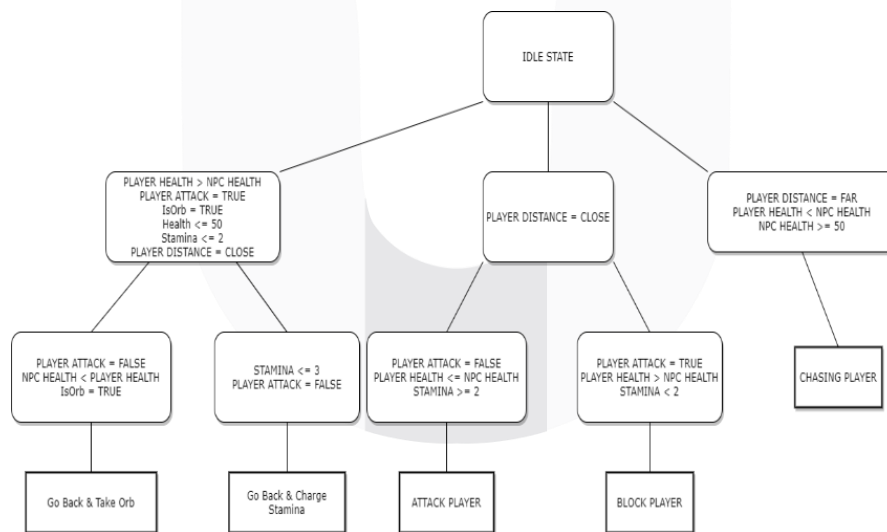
IDLE STATE

PLAYER HEALTH > NPC HEALTH
PLAYER ATTACK = TRUE
IsOrb = TRUE
Health <= 50
Stamina <= 2
PLAYER DISTANCE = CLOSE

PLAYER DISTANCE = CLOSE

PLAYER DISTANCE = FAR
PLAYER HEALTH < NPC HEALTH
NPC HEALTH >= 50

PLAYER ATTACK = FALSE
NPC HEALTH < PLAYER HEALTH
IsOrb = TRUE

STAMINA <= 3
PLAYER ATTACK = FALSE

PLAYER ATTACK = FALSE
PLAYER HEALTH <= NPC HEALTH
STAMINA >= 2

PLAYER ATTACK = TRUE
PLAYER HEALTH > NPC HEALTH
STAMINA < 2

CHASING PLAYER

Go Back & Take Orb

Go Back & Charge Stamina

ATTACK PLAYER

BLOCK PLAYER